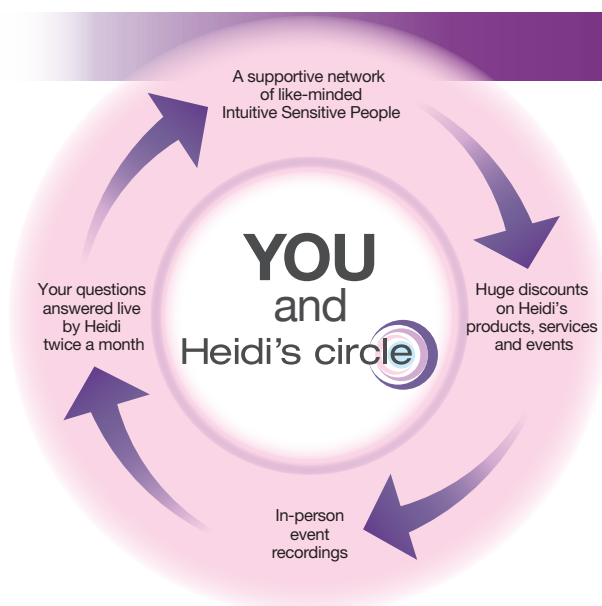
A supportive network of like-minded Intuitive Sensitive People

YOU
and
Heidi's circle

Huge discounts on Heidi's products, services and events

In-person event recordings

Your questions answered live by Heidi twice a month